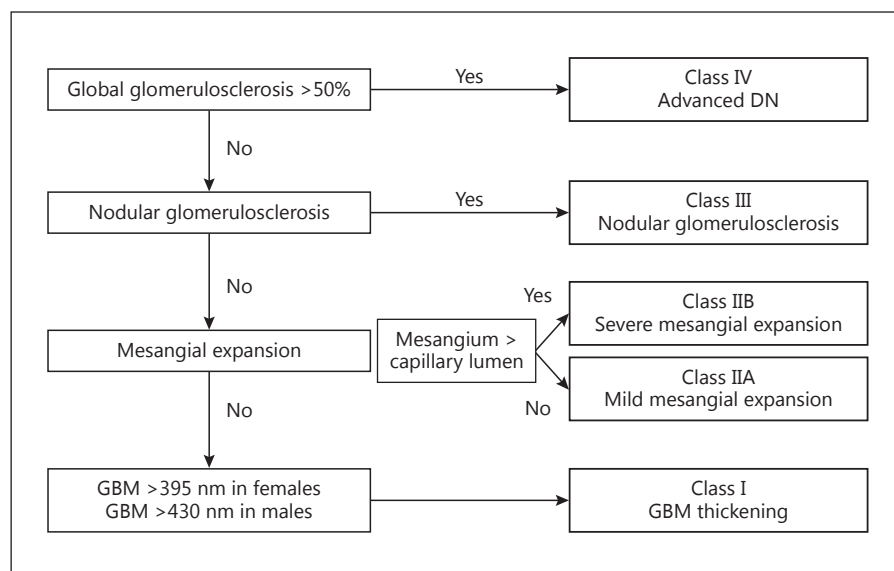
Global glomerulosclerosis >50%

Yes

Class IV
Advanced DN

No

Nodular glomerulosclerosis

Yes

Class III
Nodular glomerulosclerosis

No

Mesangial expansion

Mesangium > capillary lumen

Yes

Class IIB
Severe mesangial expansion

No

Class IIA
Mild mesangial expansion

No

GBM >395 nm in females
GBM >430 nm in males

Class I
GBM thickening